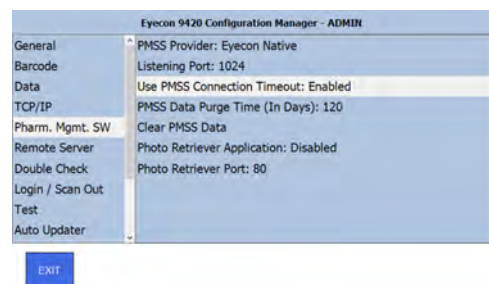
Eyecon 9420 Configuration Manager - ADMIN

General
Barcode
Data
TCP/IP
Pharm. Mgmt. SW
Remote Server
Double Check
Login / Scan Out
Test
Auto Updater

PMSS Provider: Eyecon Native
Listening Port: 1024
Use PMSS Connection Timeout: Enabled
PMSS Data Purge Time (In Days): 120
Clear PMSS Data
Photo Retriever Application: Disabled
Photo Retriever Port: 80

EXIT